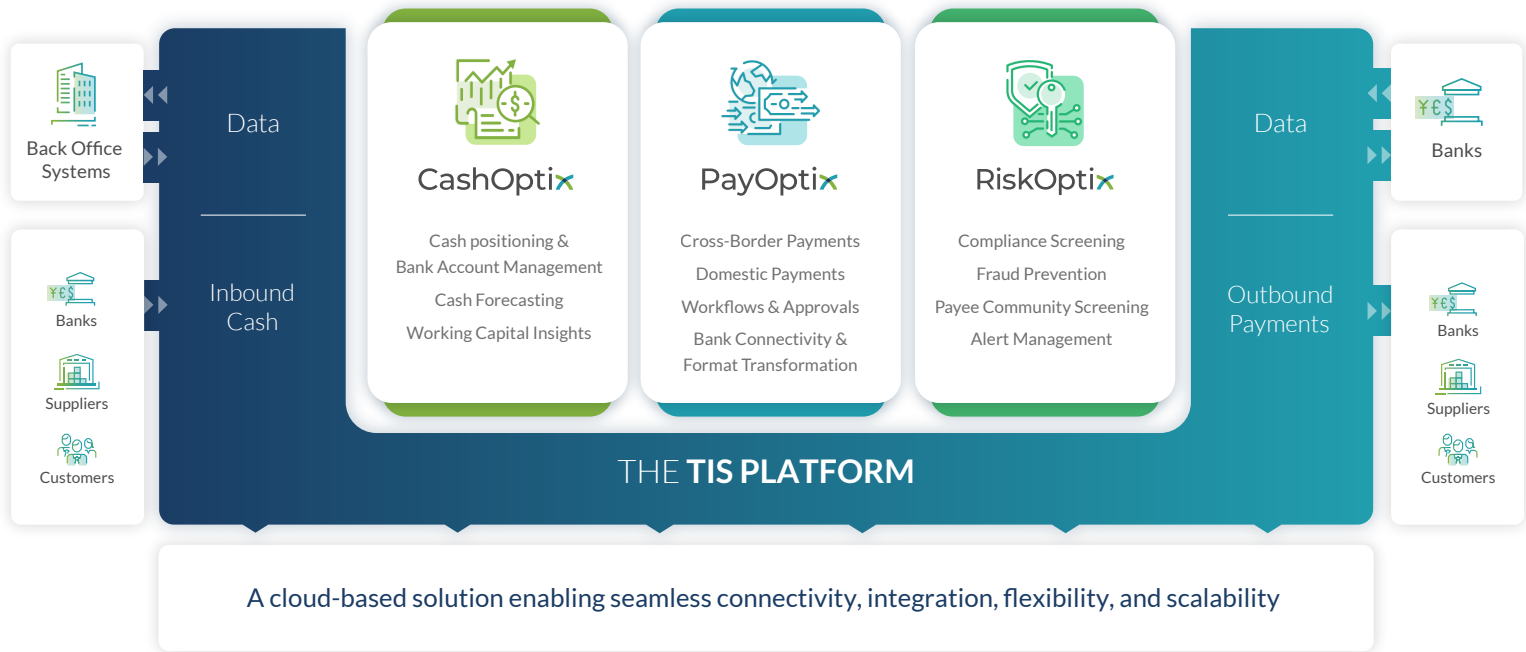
Back Office Systems

Banks

Suppliers

Customers

Data

Inbound Cash

CashOptix

Cash positioning & Bank Account Management

Cash Forecasting

Working Capital Insights

PayOptix

Cross-Border Payments

Domestic Payments

Workflows & Approvals

Bank Connectivity & Format Transformation

RiskOptix

Compliance Screening

Fraud Prevention

Payee Community Screening

Alert Management

Data

Outbound Payments

Banks

Banks

Suppliers

Customers

THE TIS PLATFORM

A cloud-based solution enabling seamless connectivity, integration, flexibility, and scalability